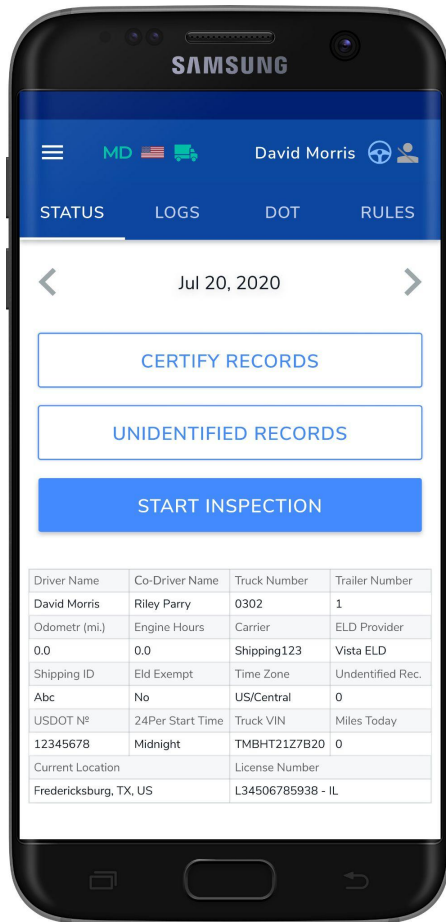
SAMSUNG

MD

David Morris

STATUS LOGS DOT RULES

Jul 20, 2020

CERTIFY RECORDS

UNIDENTIFIED RECORDS

START INSPECTION

| Driver Name | Co-Driver Name | Truck Number | Trailer Number |
|---|---|---|---|
| David Morris | Riley Parry | 0302 | 1 |
| Odometr (mi.) | Engine Hours | Carrier | ELD Provider |
| 0.0 | 0.0 | Shipping123 | Vista ELD |
| Shipping ID | Eld Exempt | Time Zone | Undentified Rec. |
| Abc | No | US/Central | 0 |
| USDOT № | 24Per Start Time | Truck VIN | Miles Today |
| 12345678 | Midnight | TMBHT21Z7B20 | 0 |
| Current Location | | License Number | |
| Fredericksburg, TX, US | | L34506785938 - IL | |